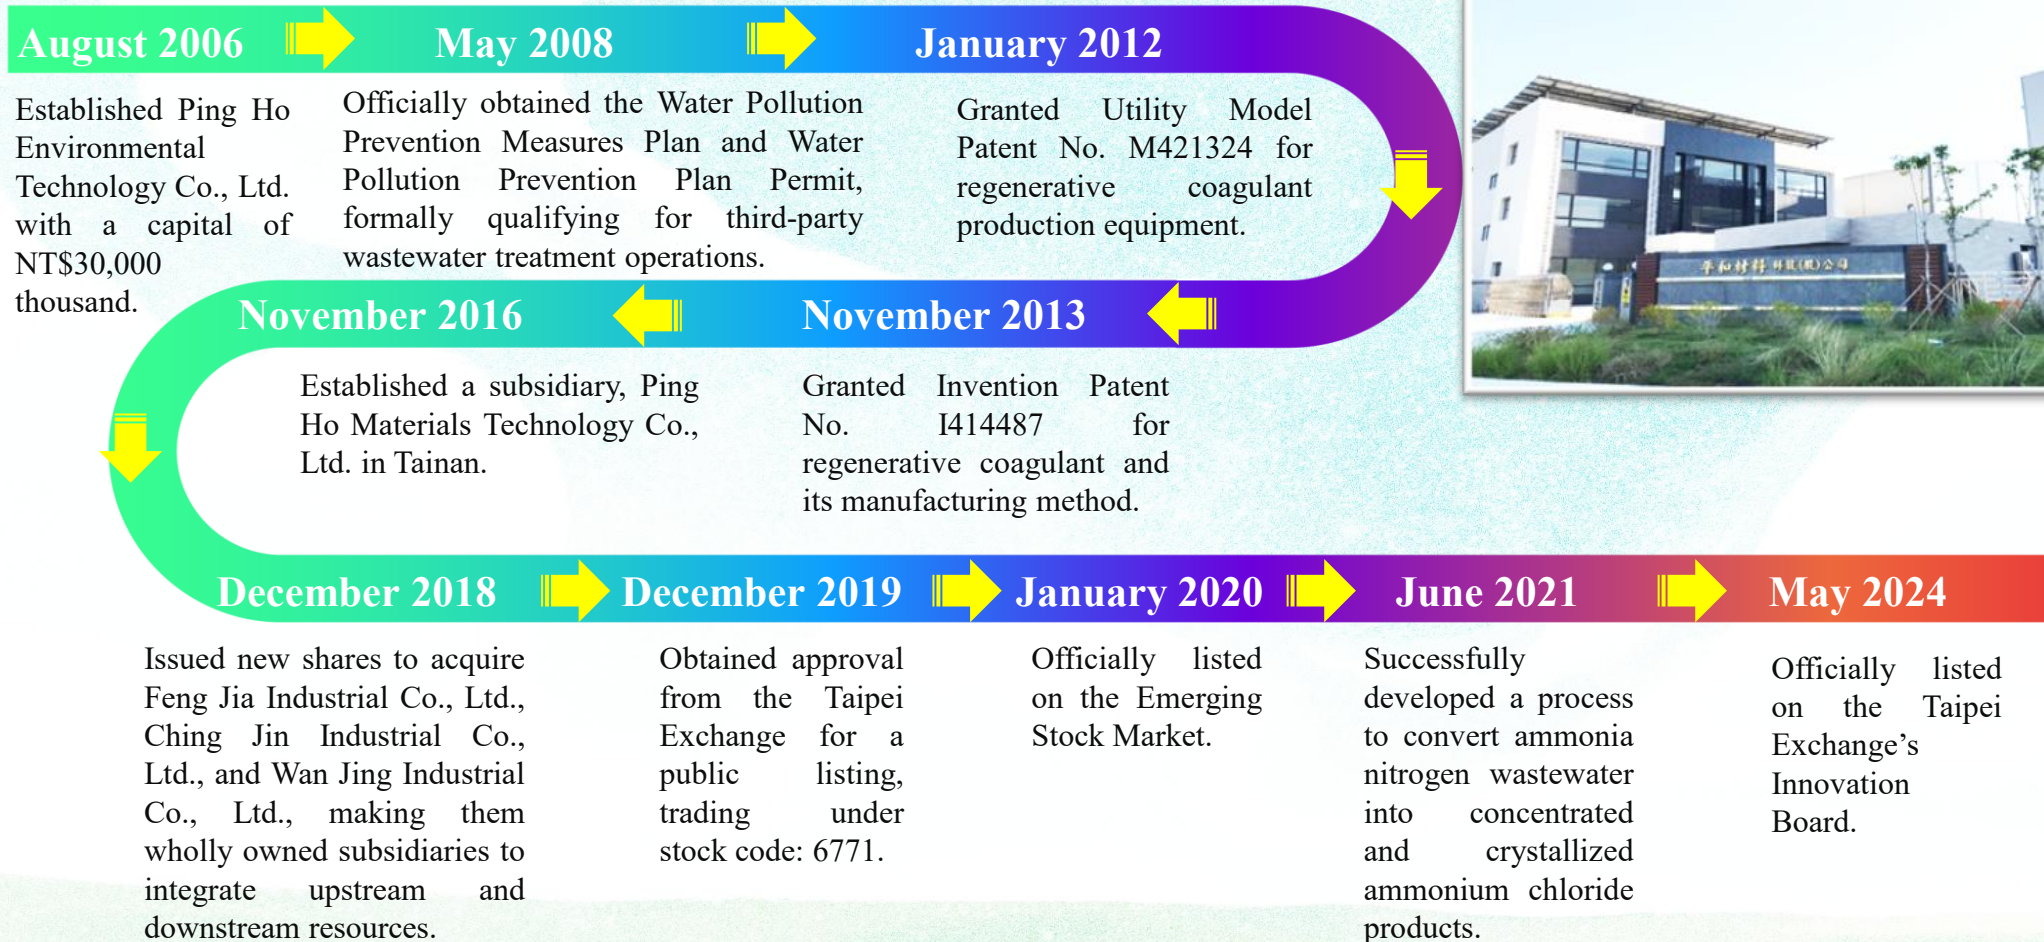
August 2006

Established Ping Ho Environmental Technology Co., Ltd. with a capital of NT$30,000 thousand.

May 2008

Officially obtained the Water Pollution Prevention Measures Plan and Water Pollution Prevention Plan Permit, formally qualifying for third-party wastewater treatment operations.

January 2012

Granted Utility Model Patent No. M421324 for regenerative coagulant production equipment.

November 2013

Granted Invention Patent No. I414487 for regenerative coagulant and its manufacturing method.

November 2016

Established a subsidiary, Ping Ho Materials Technology Co., Ltd. in Tainan.

December 2018

Issued new shares to acquire Feng Jia Industrial Co., Ltd., Ching Jin Industrial Co., Ltd., and Wan Jing Industrial Co., Ltd., making them wholly owned subsidiaries to integrate upstream and downstream resources.

December 2019

Obtained approval from the Taipei Exchange for a public listing, trading under stock code: 6771.

January 2020

Officially listed on the Emerging Stock Market.

June 2021

Successfully developed a process to convert ammonia nitrogen wastewater into concentrated and crystallized ammonium chloride products.

May 2024

Officially listed on the Taipei Exchange's Innovation Board.